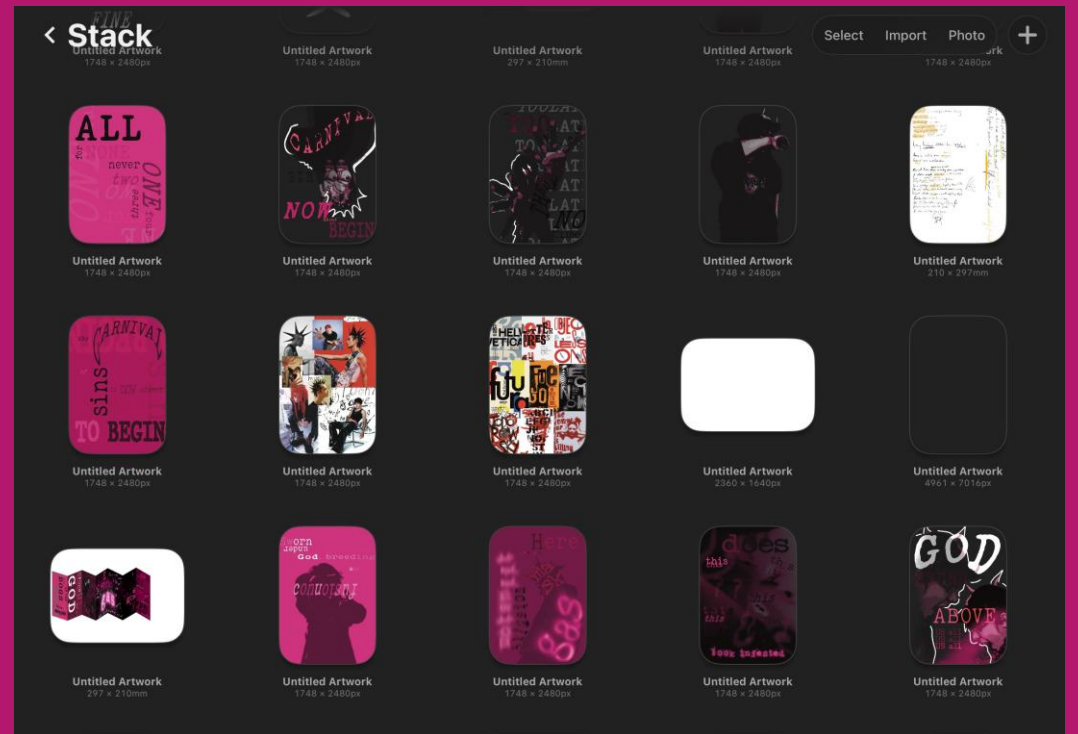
< Stack

Select Import Photo +

Untitled Artwork
1748 × 2480px

Untitled Artwork
1748 × 2480px

Untitled Artwork
297 × 210mm

Untitled Artwork
1748 × 2480px

Untitled Artwork
1748 × 2480px

ALL never two ONE

CARNIVAL NOW BEGIN

Untitled Artwork
1748 × 2480px

Untitled Artwork
1748 × 2480px

Untitled Artwork
1748 × 2480px

Untitled Artwork
1748 × 2480px

Untitled Artwork
210 × 297mm

CARNIVAL sins TO BEGIN

Untitled Artwork
1748 × 2480px

Untitled Artwork
1748 × 2480px

Untitled Artwork
1748 × 2480px

Untitled Artwork
2360 × 1640px

Untitled Artwork
4961 × 7016px

GOD

God

Here

GOD ABOVE

Untitled Artwork
297 × 210mm

Untitled Artwork
1748 × 2480px

Untitled Artwork
1748 × 2480px

Untitled Artwork
1748 × 2480px

Untitled Artwork
1748 × 2480px